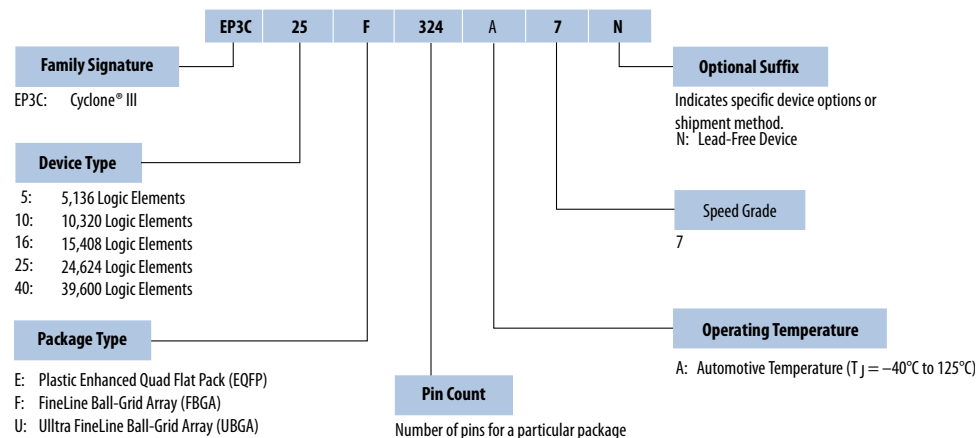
EP3C 25 F 324 A 7 N

Family Signature

EP3C: Cyclone® III

Device Type

5: 5,136 Logic Elements
10: 10,320 Logic Elements
16: 15,408 Logic Elements
25: 24,624 Logic Elements
40: 39,600 Logic Elements

Package Type

E: Plastic Enhanced Quad Flat Pack (EQFP)
F: FineLine Ball-Grid Array (FBGA)
U: Ulltra FineLine Ball-Grid Array (UBGA)

Pin Count

Number of pins for a particular package

Optional Suffix

Indicates specific device options or shipment method.
N: Lead-Free Device

Speed Grade

7

Operating Temperature

A: Automotive Temperature ($T_J = -40°C$ to 125°C)